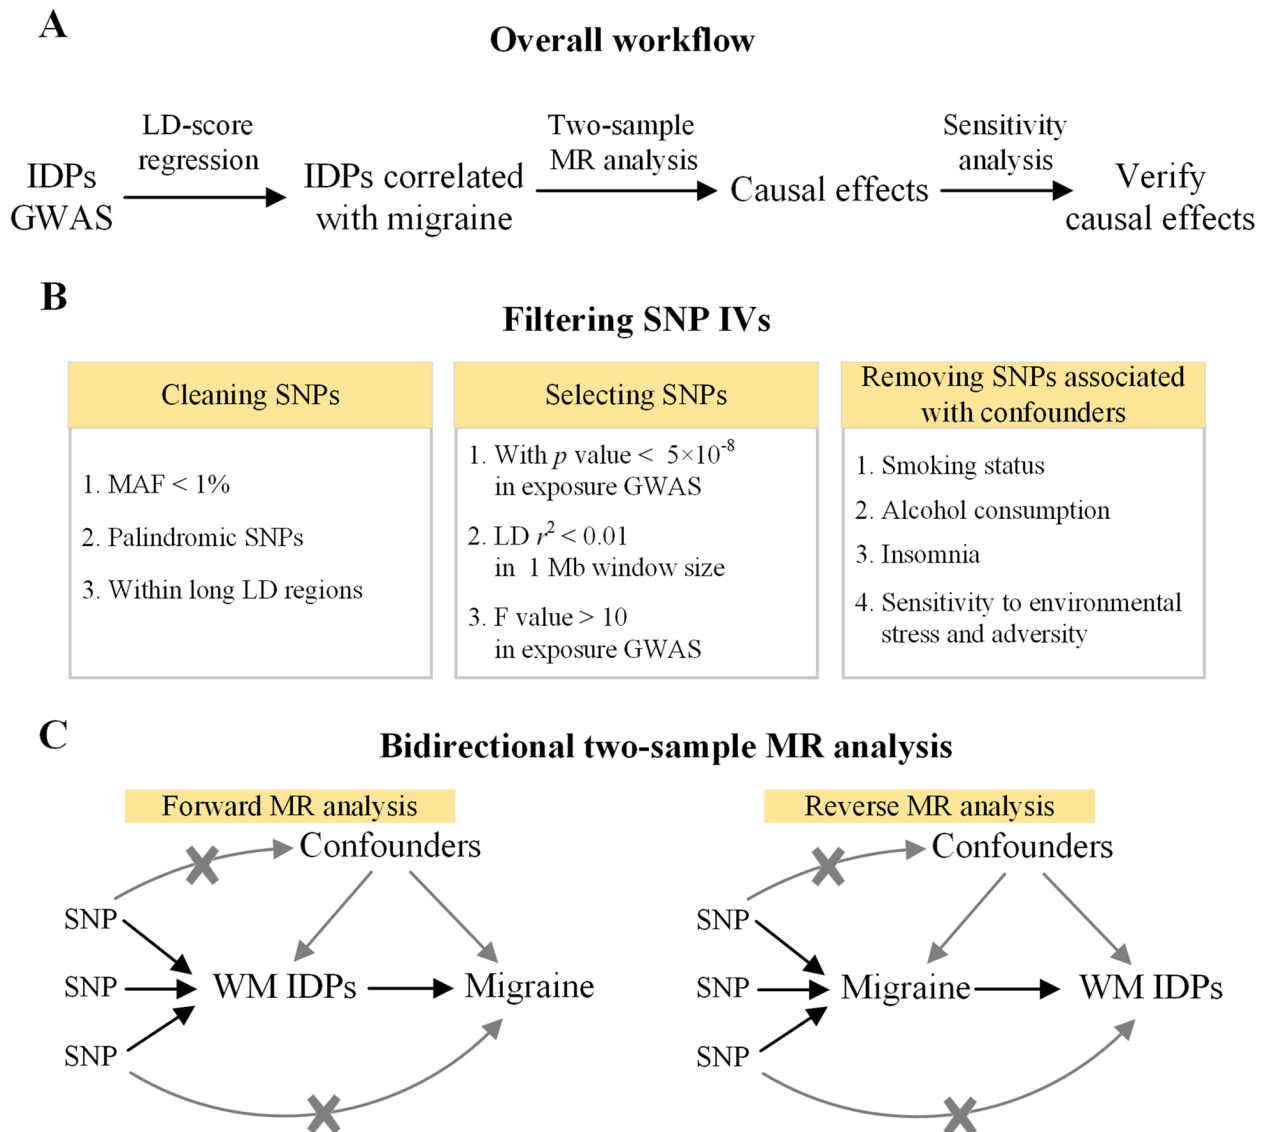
A

Overall workflow

IDPs GWAS

LD-score regression

IDPs correlated with migraine

Two-sample MR analysis

Causal effects

Sensitivity analysis

Verify causal effects

B

Filtering SNP IVs

| Cleaning SNPs | Selecting SNPs | Removing SNPs associated with confounders |
|---|---|---|
| 1. MAF < 1% 2. Palindromic SNPs 3. Within long LD regions | 1. With $p$ value < $5\times10^{-8}$ in exposure GWAS 2. LD $r^2 < 0.01$ in 1 Mb window size 3. F value > 10 in exposure GWAS | 1. Smoking status 2. Alcohol consumption 3. Insomnia 4. Sensitivity to environmental stress and adversity |

C

Bidirectional two-sample MR analysis

Forward MR analysis

Confounders

SNP

SNP

SNP

WM IDPs

Migraine

Reverse MR analysis

Confounders

SNP

SNP

SNP

Migraine

WM IDPs